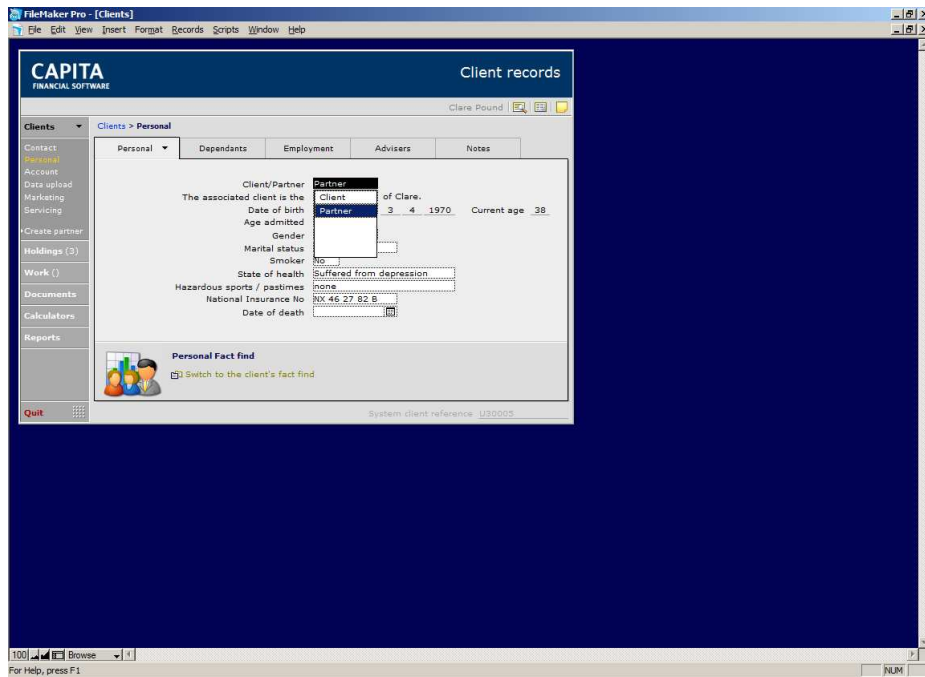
FileMaker Pro - [Clients]
File Edit View Insert Format Records Scripts Window Help

CAPITA
FINANCIAL SOFTWARE

Client records

Clare Pound

Clients
Contact
Personal
Account
Data upload
Marketing
Servicing
Create partner
Holdings (3)
Work ()
Documents
Calculators
Reports
Quit

Clients > Personal

Personal | Dependants | Employment | Advisers | Notes

Client/Partner Partner
The associated client is the Client of Clare.
Partner
Date of birth 3 4 1970 Current age 38
Age admitted
Gender
Marital status
Smoker No
State of health Suffered from depression
Hazardous sports / pastimes none
National Insurance No NX 46 27 82 B
Date of death

Personal Fact find
Switch to the client's fact find

System client reference U30005

100 Browse
For Help, press F1
NUM